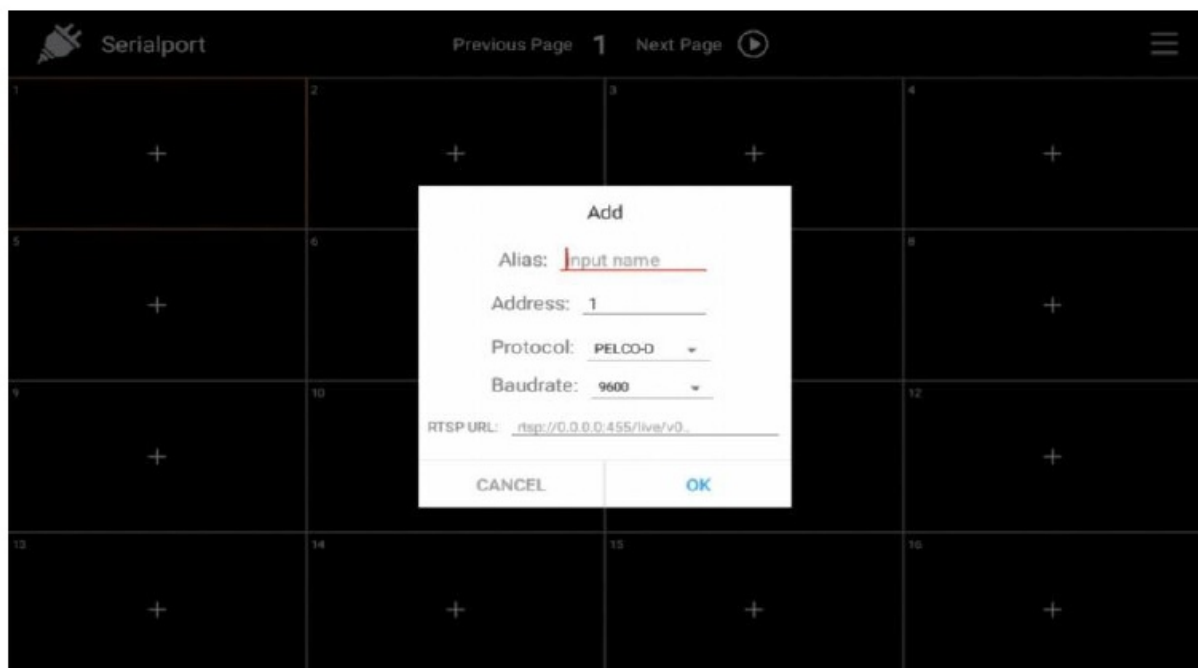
Serialport

Previous Page 1 Next Page

1

+

2

+

3

+

4

+

5

+

6

8

+

9

+

10

12

+

13

+

14

+

15

+

16

+

Add

Alias: Input name

Address: 1

Protocol: PELCO-D

Baudrate: 9600

RTSP URL: rtsp://0.0.0.0:455/live/v0...

CANCEL

OK